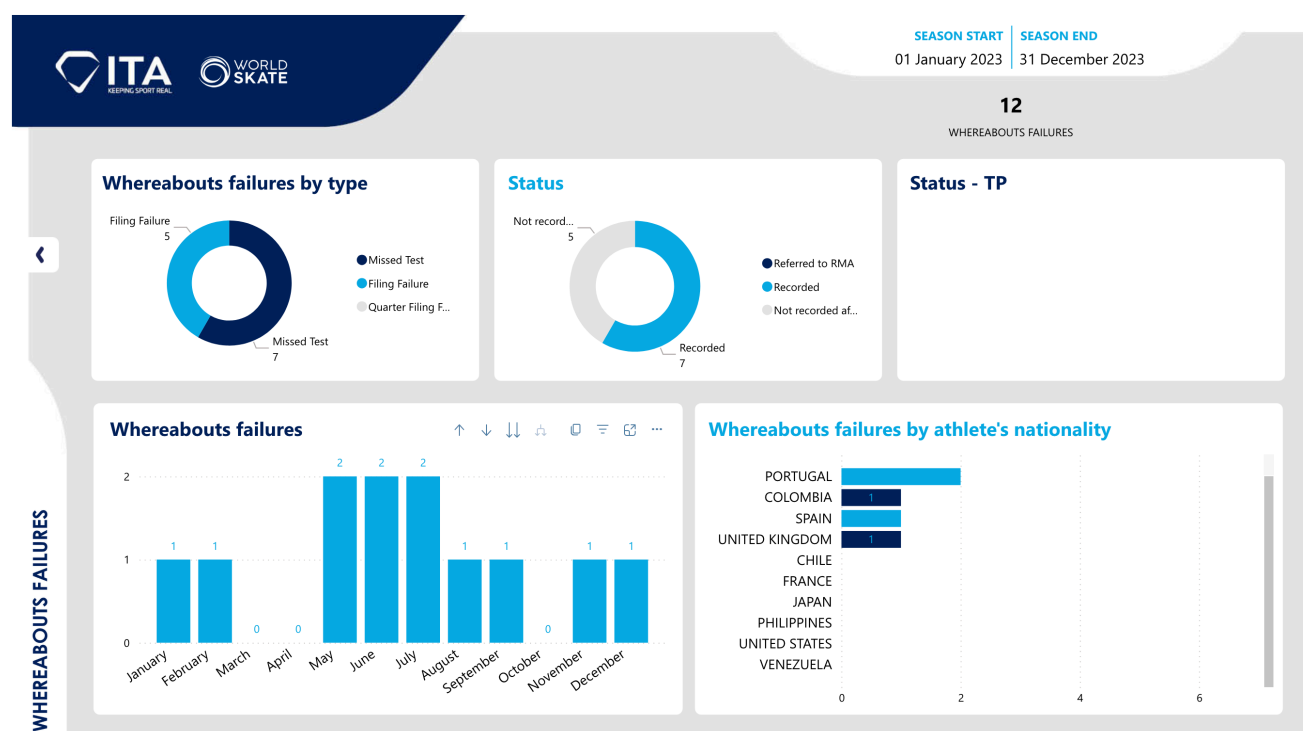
ITA
KEEPING SPORT REAL

WORLD SKATE

SEASON START
01 January 2023

SEASON END
31 December 2023

12
WHEREABOUTS FAILURES

Whereabouts failures by type

Filing Failure
5

Missed Test
7

Missed Test
Filing Failure
Quarter Filing F...

Status

Not record...
5

Recorded
7

Referred to RMA
Recorded
Not recorded af...

Status - TP

Whereabouts failures

| Month | Value |
|---|---|
| January | 1 |
| February | 1 |
| March | 0 |
| April | 0 |
| May | 2 |
| June | 2 |
| July | 2 |
| August | 1 |
| September | 1 |
| October | 0 |
| November | 1 |
| December | 1 |

2
1
0

Whereabouts failures by athlete's nationality

PORTUGAL
COLOMBIA 1
SPAIN
UNITED KINGDOM 1
CHILE
FRANCE
JAPAN
PHILIPPINES
UNITED STATES
VENEZUELA

0
2
4
6

WHEREABOUTS FAILURES